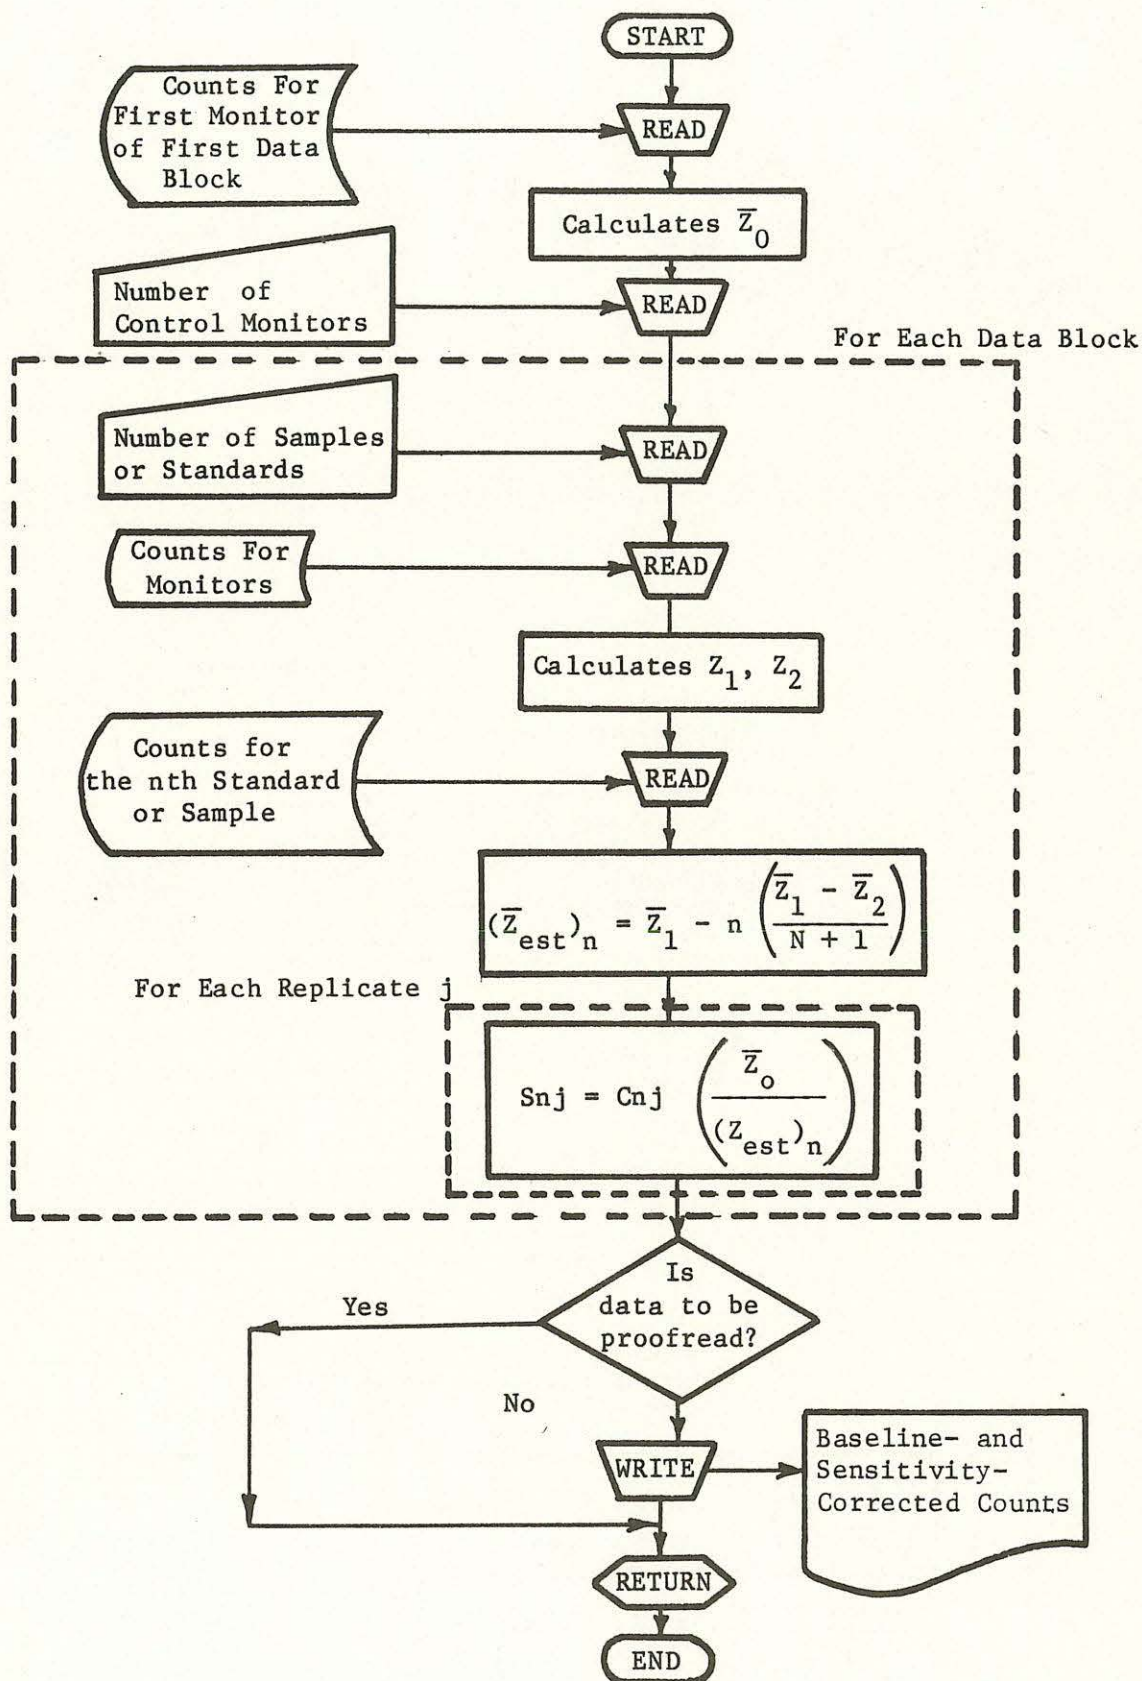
START

Counts For First Monitor of First Data Block

READ

Calculates $\overline{Z}_0$

Number of Control Monitors

READ

For Each Data Block

Number of Samples or Standards

READ

Counts For Monitors

READ

Calculates $Z_1$, $Z_2$

Counts for the nth Standard or Sample

READ

$(\overline{Z}_{est})_n = \overline{Z}_1 - n\left(\frac{\overline{Z}_1 - \overline{Z}_2}{N + 1}\right)$

For Each Replicate j

$Snj = Cnj\left(\frac{\overline{Z}_o}{(Z_{est})_n}\right)$

Is data to be proofread?

Yes

No

WRITE

Baseline- and Sensitivity-Corrected Counts

RETURN

END